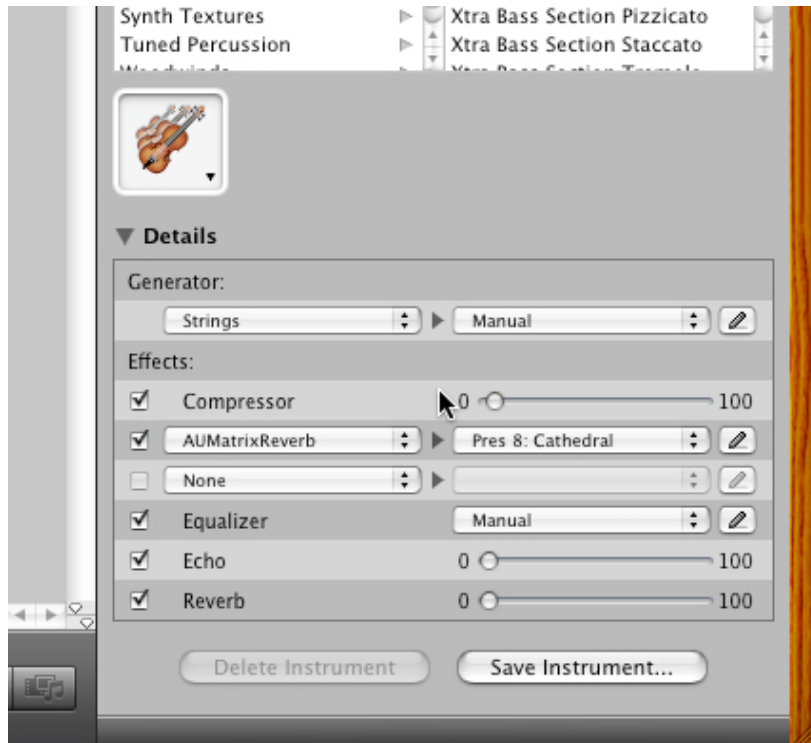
Synth Textures
Tuned Percussion
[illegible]

Xtra Bass Section Pizzicato
Xtra Bass Section Staccato
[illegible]

Details

Generator:

Strings

Manual

Effects:

Compressor 0 100

AUMatrixReverb

Pres 8: Cathedral

None

Equalizer

Manual

Echo 0 100

Reverb 0 100

Delete Instrument

Save Instrument...